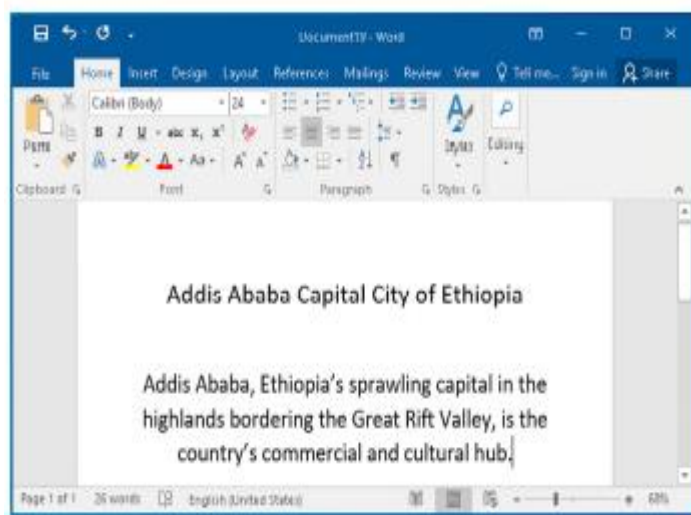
Document19 - Word

File Home Insert Design Layout References Mailings Review View Tell me... Sign in Share

Calibri (Body) 24

B I U abc x, x²

Aa

A A

Paste

Clipboard

Font

Paragraph

Styles

Editing

Styles

Addis Ababa Capital City of Ethiopia

Addis Ababa, Ethiopia's sprawling capital in the highlands bordering the Great Rift Valley, is the country's commercial and cultural hub.

Page 1 of 1 26 words English (United States) 68%